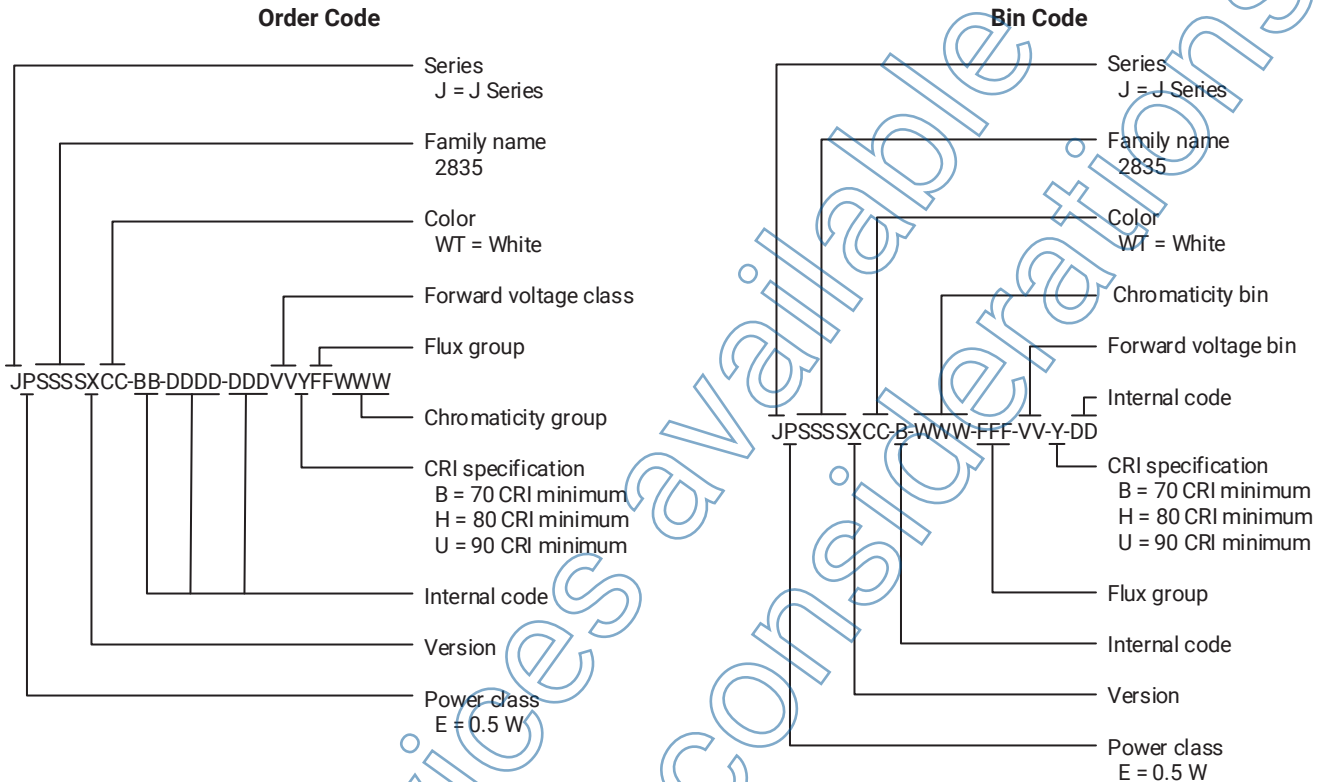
Order Code

JPSSSSXCC-BB-DDDD-DDDVVYFFWWW

Series
J = J Series

Family name
2835

Color
WT = White

Forward voltage class

Flux group

Chromaticity group

CRI specification
B = 70 CRI minimum
H = 80 CRI minimum
U = 90 CRI minimum

Internal code

Version

Power class
E = 0.5 W

Bin Code

JPSSSSXCC-B-WWW-FFF-VV-Y-DD

Series
J = J Series

Family name
2835

Color
WT = White

Chromaticity bin

Forward voltage bin

Internal code

CRI specification
B = 70 CRI minimum
H = 80 CRI minimum
U = 90 CRI minimum

Flux group

Internal code

Version

Power class
E = 0.5 W

devices available for consideration